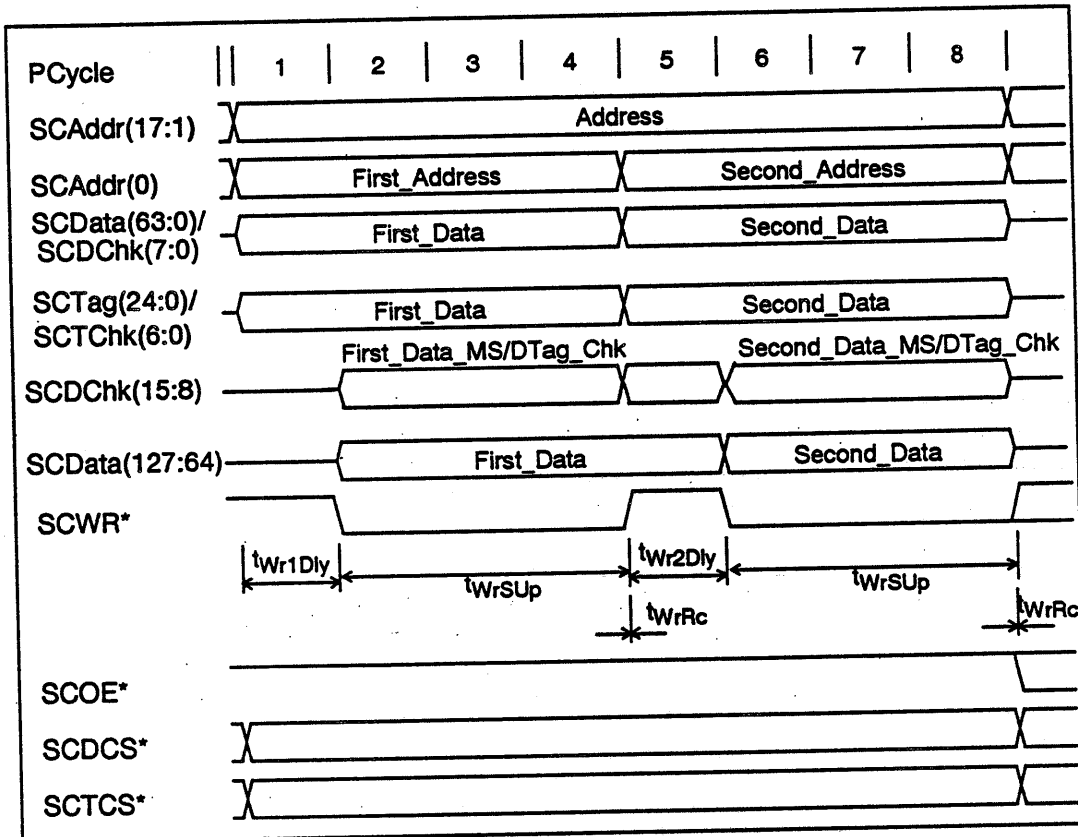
PCycle 1 2 3 4 5 6 7 8

SCAddr(17:1) Address

SCAddr(0) First_Address Second_Address

SCData(63:0)/ SCDChk(7:0) First_Data Second_Data

SCTag(24:0)/ SCTChk(6:0) First_Data Second_Data

First_Data_MS/DTag_Chk Second_Data_MS/DTag_Chk

SCDChk(15:8)

SCData(127:64) First_Data Second_Data

SCWR*

$t_{Wr1Dly}$ $t_{WrSUp}$ $t_{Wr2Dly}$ $t_{WrSUp}$

$t_{WrRc}$ $t_{WrRc}$

SCOE*

SCDCS*

SCTCS*